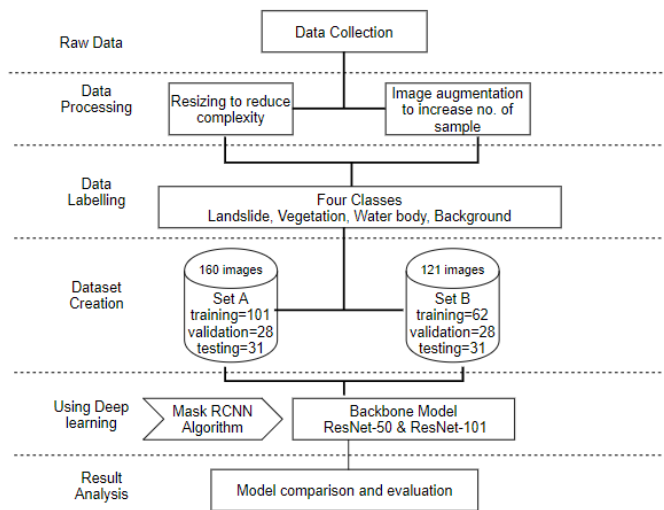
Raw Data

Data Collection

Data Processing

Resizing to reduce complexity

Image augmentation to increase no. of sample

Data Labelling

Four Classes
Landslide, Vegetation, Water body, Background

Dataset Creation

160 images
Set A
training=101
validation=28
testing=31

121 images
Set B
training=62
validation=28
testing=31

Using Deep learning

Mask RCNN Algorithm

Backbone Model
ResNet-50 & ResNet-101

Result Analysis

Model comparison and evaluation